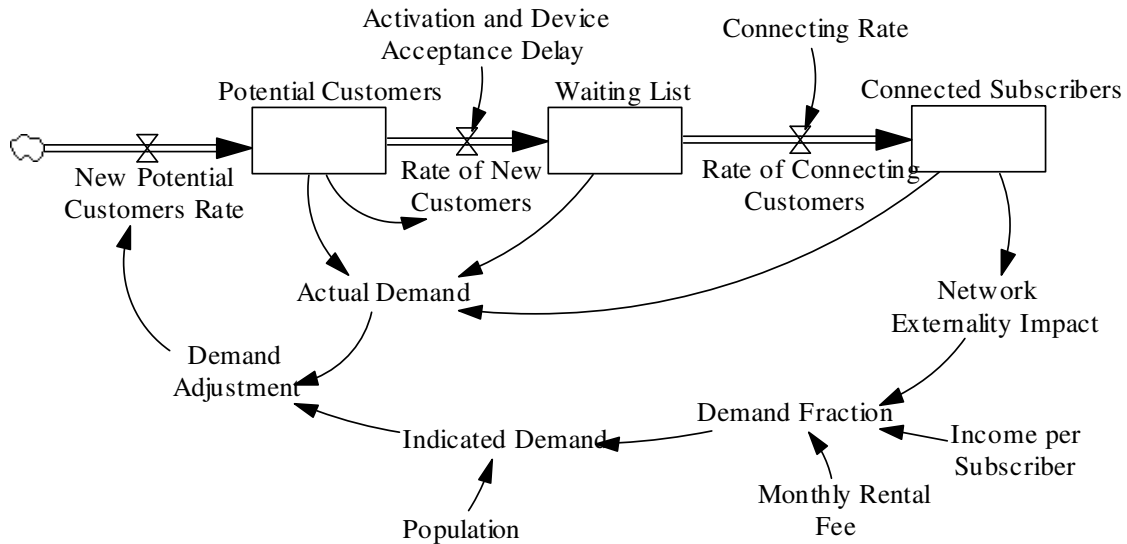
Activation and Device Acceptance Delay

Connecting Rate

Potential Customers

Waiting List

Connected Subscribers

New Potential Customers Rate

Rate of New Customers

Rate of Connecting Customers

Actual Demand

Network Externality Impact

Demand Adjustment

Demand Fraction

Indicated Demand

Income per Subscriber

Monthly Rental Fee

Population